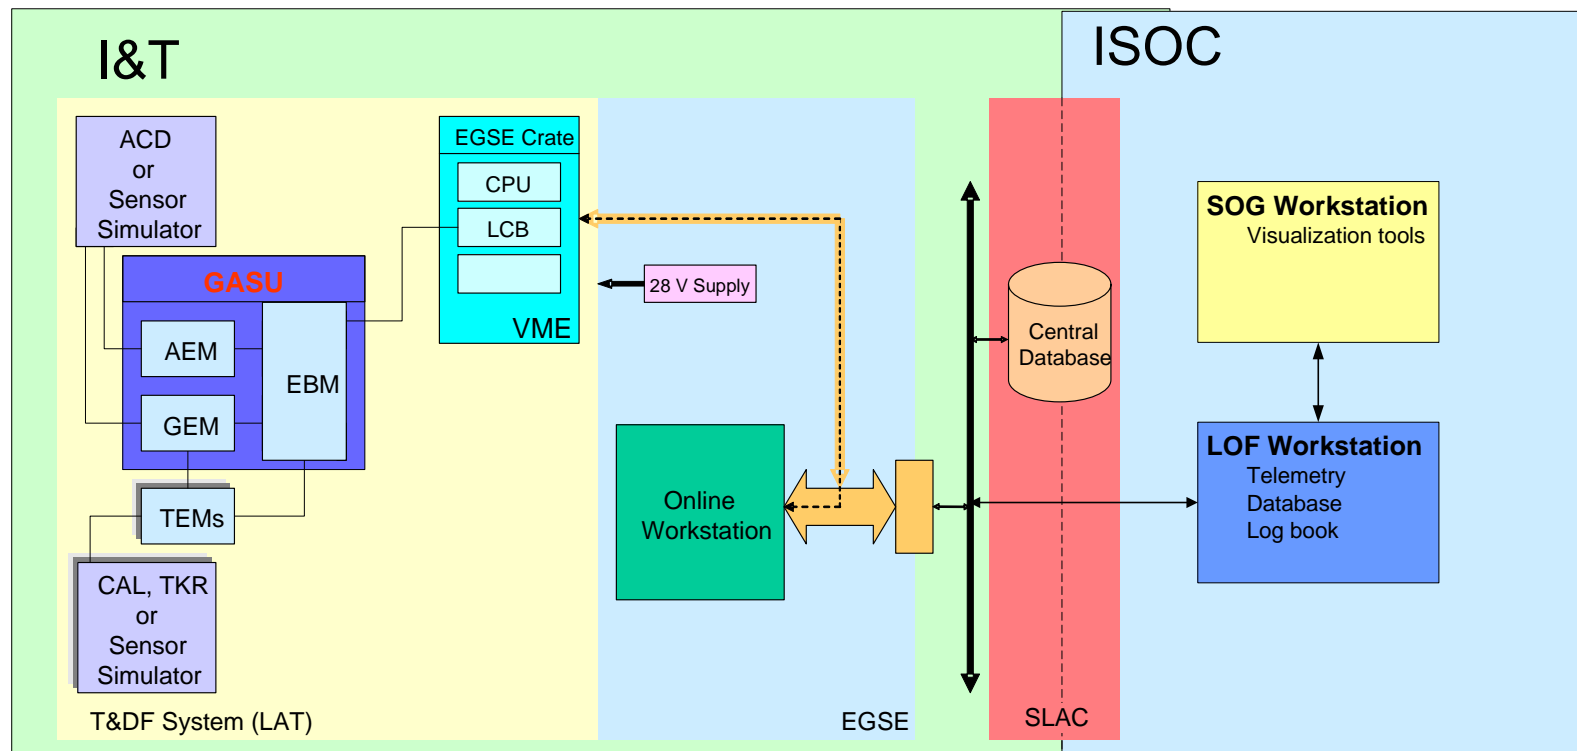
I&T

ISOC

ACD or Sensor Simulator

GASU

AEM

EBM

GEM

TEMs

CAL, TKR or Sensor Simulator

EGSE Crate

CPU

LCB

VME

28 V Supply

Online Workstation

Central Database

SOG Workstation
Visualization tools

LOF Workstation
Telemetry
Database
Log book

T&DF System (LAT)

EGSE

SLAC